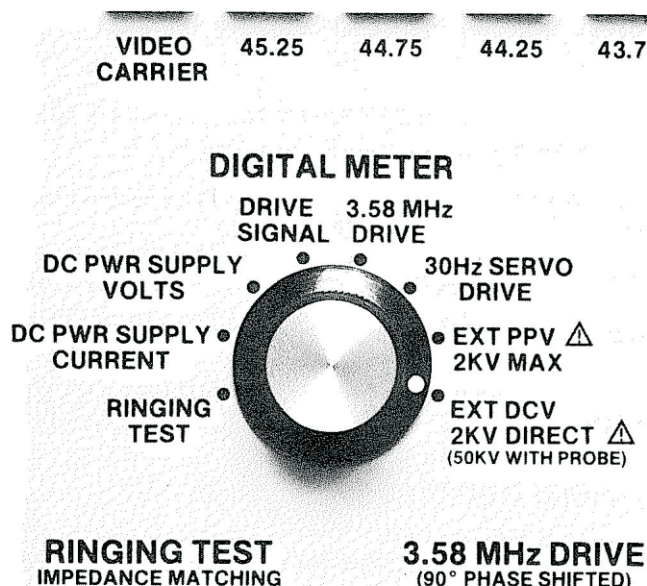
VIDEO CARRIER 45.25 44.75 44.25 43.7

DIGITAL METER

DRIVE SIGNAL

3.58 MHz DRIVE

DC PWR SUPPLY VOLTS

30Hz SERVO DRIVE

DC PWR SUPPLY CURRENT

EXT PPV ⚠ 2KV MAX

RINGING TEST

EXT DCV 2KV DIRECT ⚠ (50KV WITH PROBE)

RINGING TEST
IMPEDANCE MATCHING

3.58 MHz DRIVE
(90° PHASE SHIFTED)